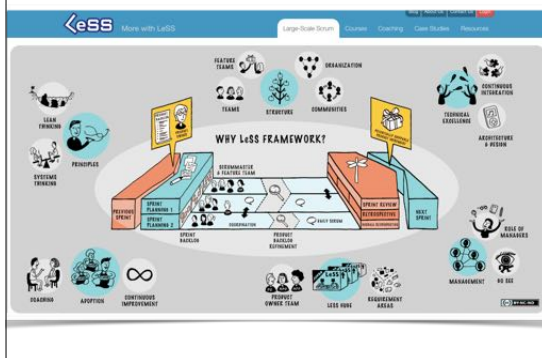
LeSS More with LeSS

Large-Scale Scrum Courses Coaching Case Studies Resources

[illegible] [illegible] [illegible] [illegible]

FEATURE TEAMS

TEAMS

STRUCTURE

ORGANIZATION

COMMUNITIES

LEAN THINKING

PRINCIPLES

SYSTEMS THINKING

WHY LeSS FRAMEWORK?

CONTINUOUS INTEGRATION

TECHNICAL EXCELLENCE

ARCHITECTURE & DESIGN

SCRUMMASTER & FEATURE TEAMS

PREVIOUS SPRINT

SPRINT PLANNING 1

SPRINT PLANNING 2

SPRINT BACKLOG

COORDINATION

PRODUCT BACKLOG REFINEMENT

DAILY SCRUM

SPRINT REVIEW

RETROSPECTIVE

OVERALL RETROSPECTIVE

NEXT SPRINT

ROLE OF MANAGERS

MANAGEMENT

GO SEE

COACHING

ADOPTION

CONTINUOUS IMPROVEMENT

PRODUCT OWNER TEAM

LESS HUGE

REQUIREMENT AREAS